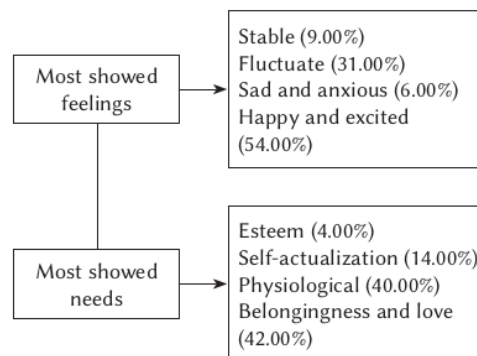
Most showed feelings

Stable (9.00%)
Fluctuate (31.00%)
Sad and anxious (6.00%)
Happy and excited (54.00%)

Most showed needs

Esteem (4.00%)
Self-actualization (14.00%)
Physiological (40.00%)
Belongingness and love (42.00%)